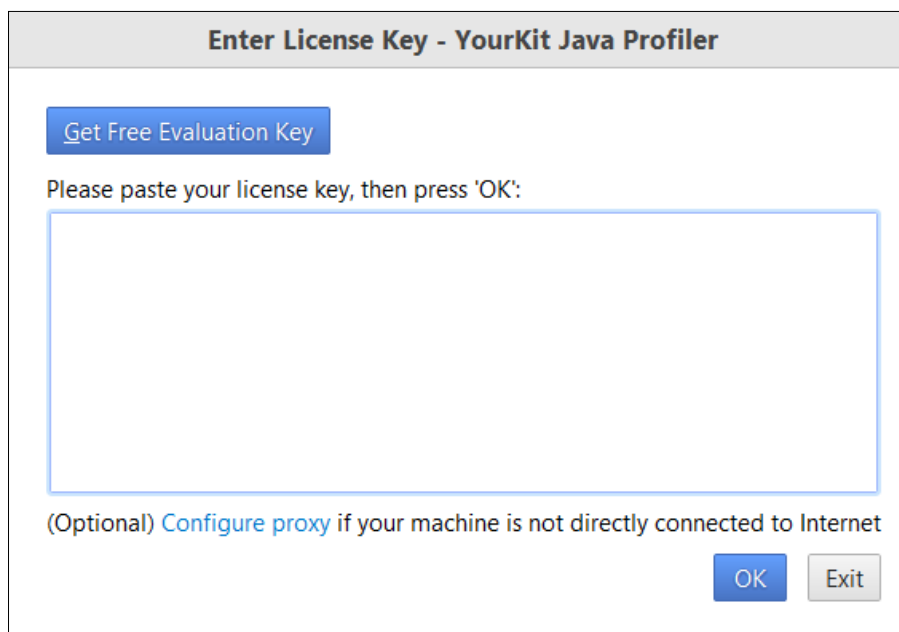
Enter License Key - YourKit Java Profiler

Get Free Evaluation Key

Please paste your license key, then press 'OK':

(Optional) Configure proxy if your machine is not directly connected to Internet

OK

Exit